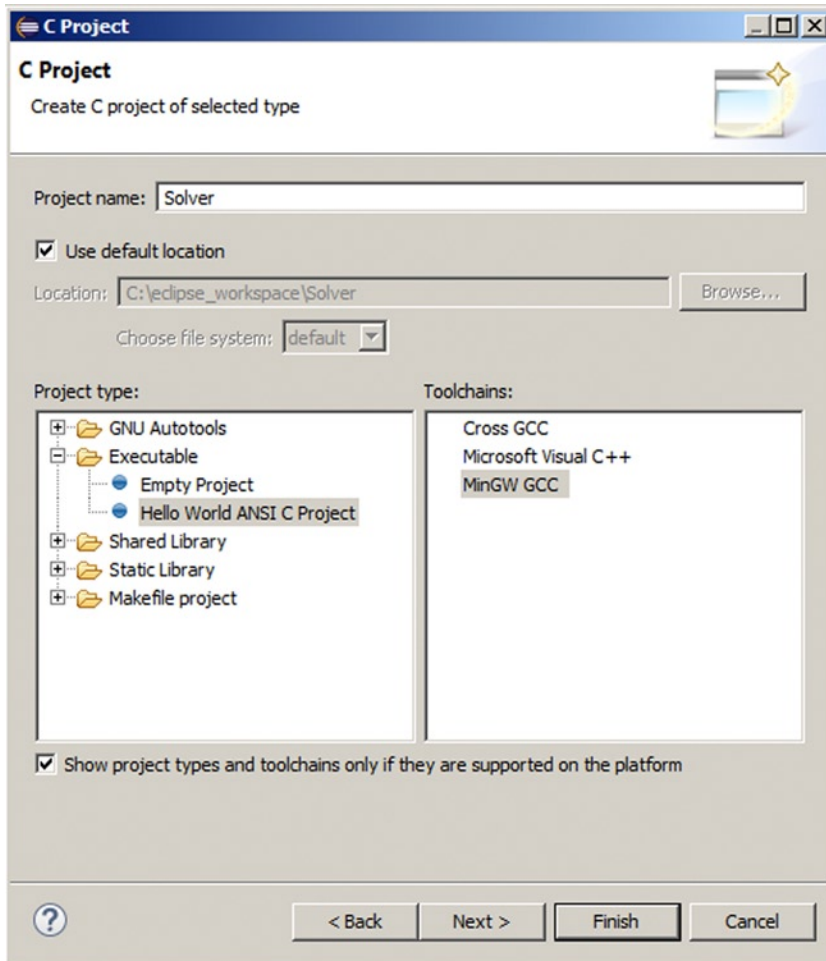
C Project

C Project

Create C project of selected type

Project name: Solver

☑ Use default location

Location: C:\eclipse_workspace\Solver

Browse...

Choose file system: default

Project type:

GNU Autotools
Executable
Empty Project
Hello World ANSI C Project
Shared Library
Static Library
Makefile project

Toolchains:

Cross GCC
Microsoft Visual C++
MinGW GCC

☑ Show project types and toolchains only if they are supported on the platform

?

< Back

Next >

Finish

Cancel